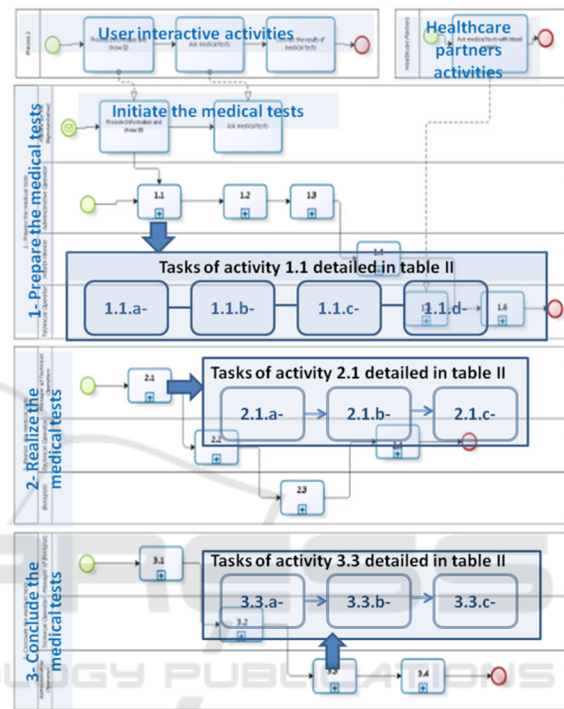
User interactive activities

Healthcare partners activities

1- Prepare the medical tests

Initiate the medical tests

1.1

1.2

1.3

1.4

Tasks of activity 1.1 detailed in table II

1.1.a-

1.1.b-

1.1.c-

1.1.d-

1.6

2- Realize the medical tests

2.1

Tasks of activity 2.1 detailed in table II

2.1.a-

2.1.b-

2.1.c-

2.2

2.3

3- Conclude the medical tests

3.1

Tasks of activity 3.3 detailed in table II

3.3.a-

3.3.b-

3.3.c-

3.2

3.4